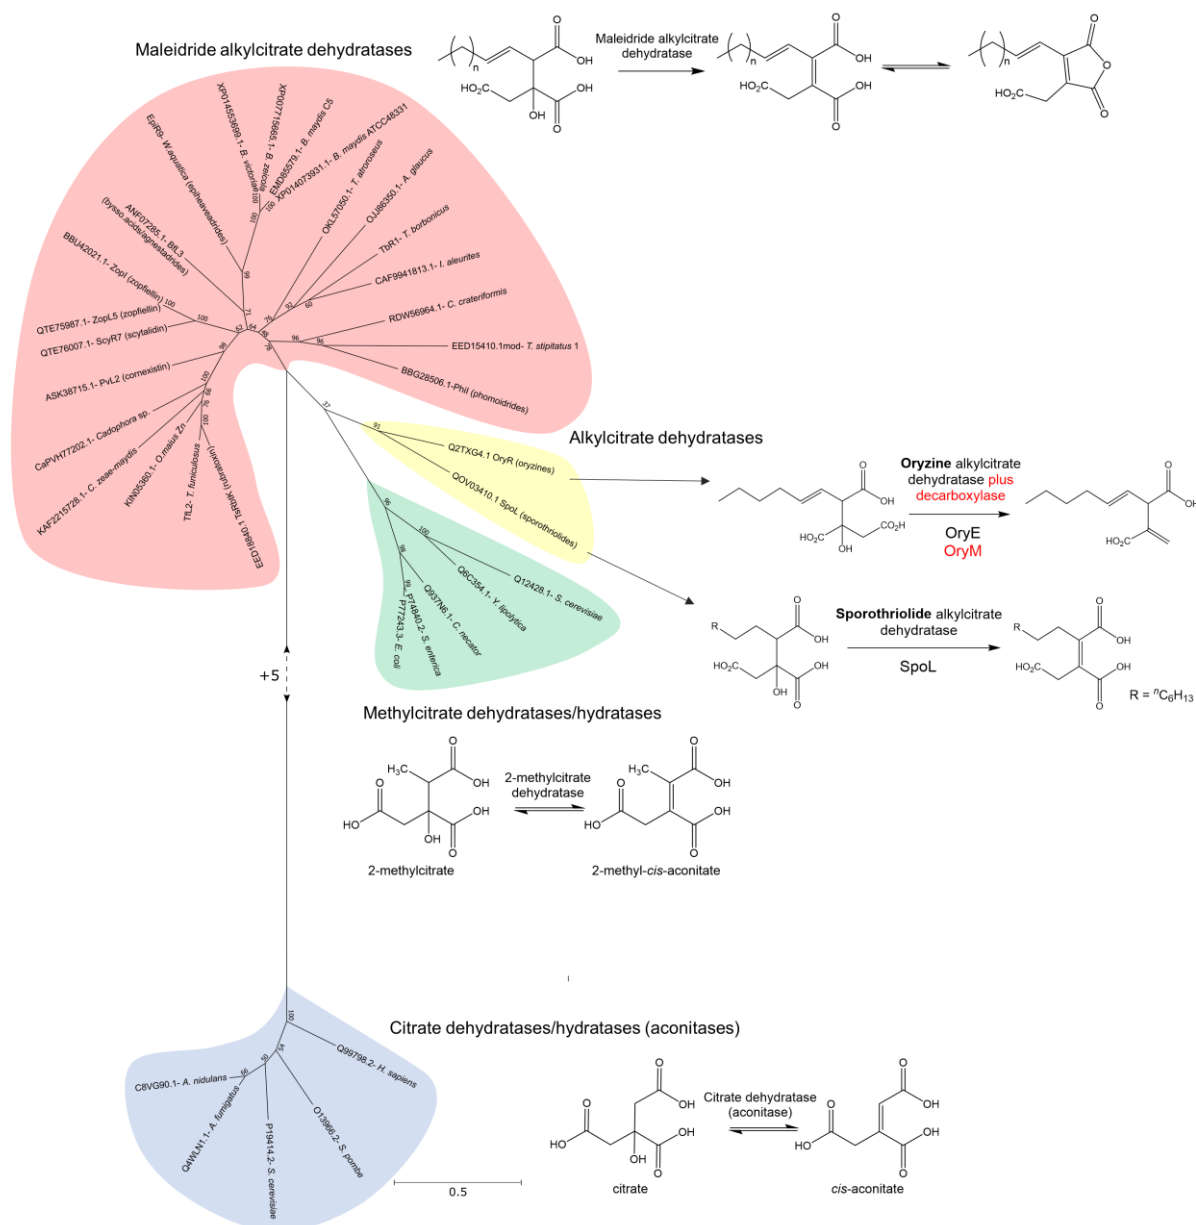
Maleidride alkylcitrate dehydratases

Maleidride alkylcitrate dehydratase

n
OH
HO$_2$C
OH
OH
O
O

EpiR8- W. aquatica (epiheveadride)
XP014553699.1- B. victoriae
XP007715665.1- B. zeicola
EMD85579.1- B. maydis C5
XP014073931.1- B. maydis ATCC48331
OKL57050.1- T. atroroseus
OJJ86350.1- A. glaucus
TbR1- T. borbonicus
CAF9941813.1- I. aleurites
RDW56964.1- C. crateriformis
EED15410.1mod- T. stipitatus 1
BBG28506.1-PhiI (phomoidrides)
ANF07285.1- BfL3 (byssochlamic acid/agnestadrides)
BBU42021.1- ZopI (zopfiellin)
QTE75987.1- ZopL5 (zopfiellin)
QTE76007.1- ScyR7 (scytalidin)
ASK38715.1- PvL2 (cornexistin)
CaPVH77202.1- Cadophora sp.
KAF2215728.1- C. zeae-maydis
KIN05360.1- O. maius Zn
TfL2- T. funiculosus
EED18840.1 TsR8K (rubratoxin)

100 99 71 63 64 92 76 69 98 96 96 95 100 100 99 76 100 58 78

Alkylcitrate dehydratases

Q2TXG4.1 OryR (oryzines)
QOV03410.1 SpoL (sporothriolides)
37 75

Oryzine alkylcitrate dehydratase plus decarboxylase
OryE
OryM

Q12428.1- S. cerevisiae
Q6C554.1- Y. lipolytica
Q937N6.1- C. necator
P77243.3- E. coli
P74840.2- S. enterica
96 100 98 99

R
Sporothriolide alkylcitrate dehydratase
SpoL
R = $^{n}C_6H_{13}$

+5

Methylcitrate dehydratases/hydratases

H$_3$C
2-methylcitrate dehydratase
2-methylcitrate
2-methyl-cis-aconitate

Citrate dehydratases/hydratases (aconitases)

Q99798.2- H. sapiens
C8VG90.1- A. nidulans
Q4WLN1.1- A. fumigatus
P19414.2- S. cerevisiae
O13966.2- S. pombe
100 94 58 66

Citrate dehydratase (aconitase)
citrate
cis-aconitate

0.5